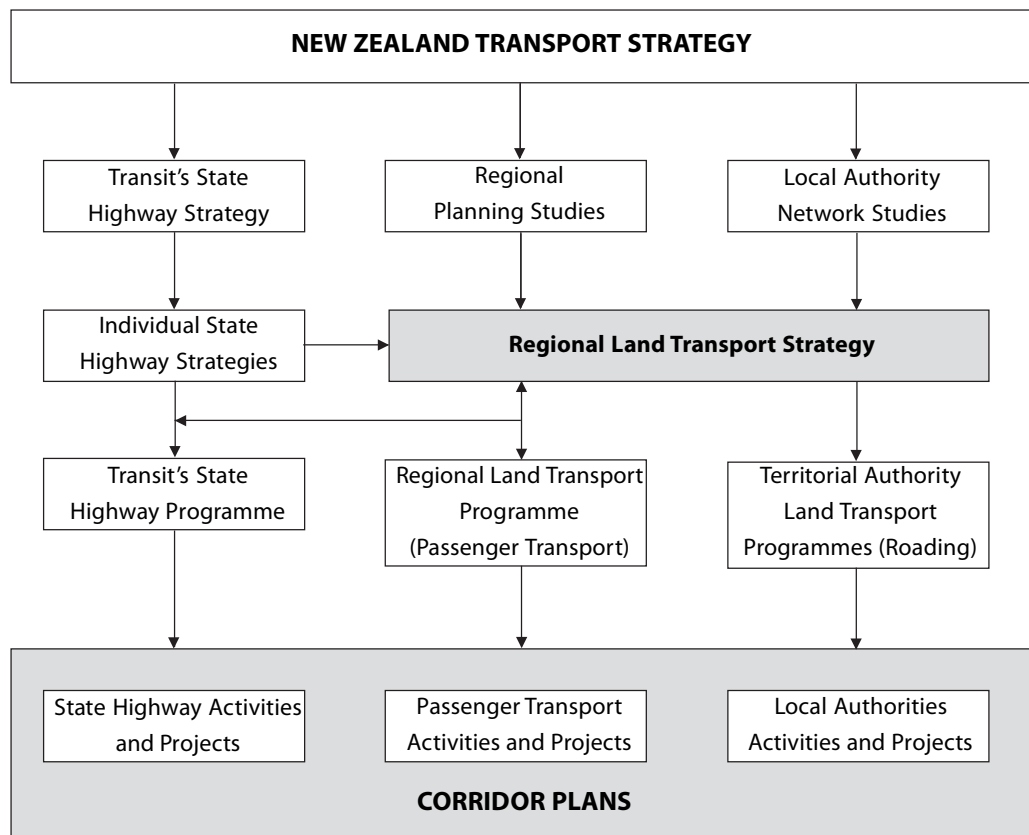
NEW ZEALAND TRANSPORT STRATEGY

Transit's State Highway Strategy

Regional Planning Studies

Local Authority Network Studies

Individual State Highway Strategies

Regional Land Transport Strategy

Transit's State Highway Programme

Regional Land Transport Programme (Passenger Transport)

Territorial Authority Land Transport Programmes (Roading)

State Highway Activities and Projects

Passenger Transport Activities and Projects

Local Authorities Activities and Projects

CORRIDOR PLANS